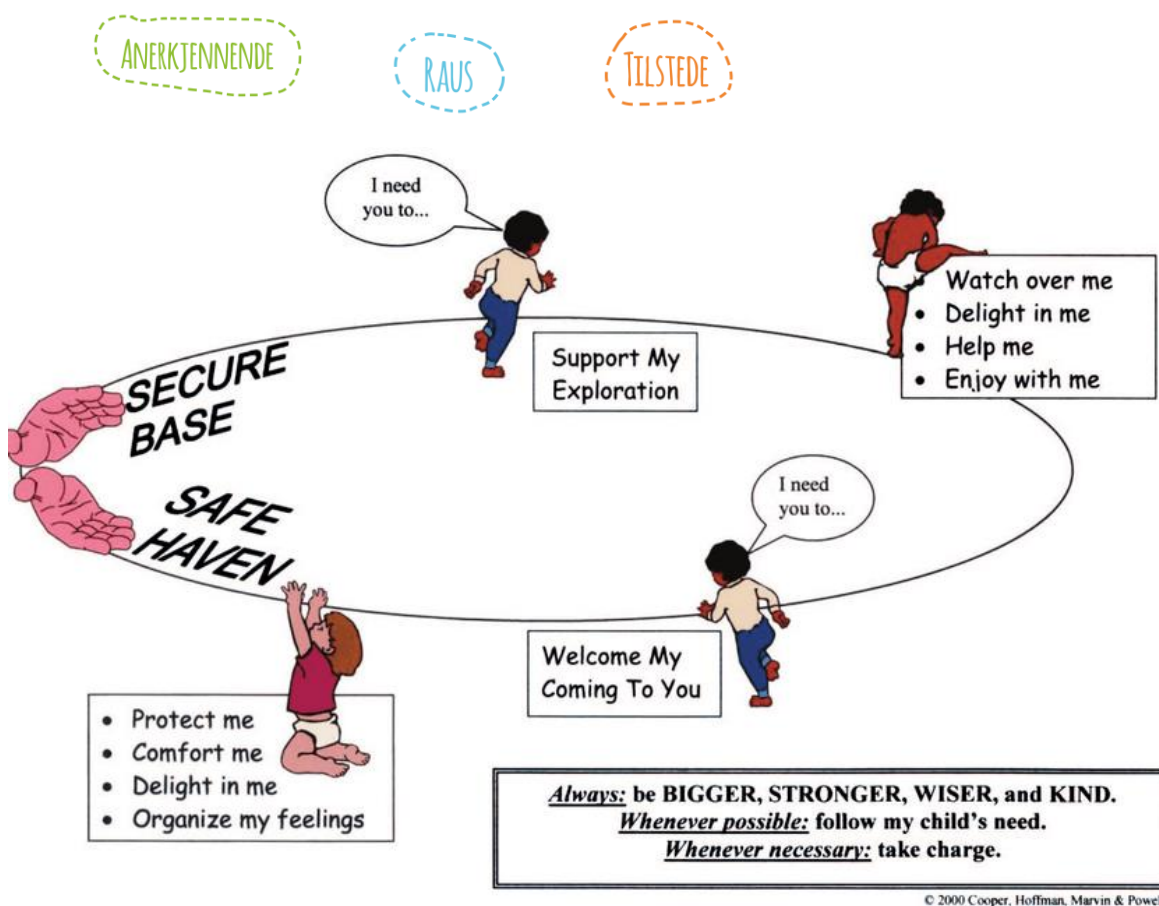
ANERKJENNENDE

RAUS

TILSTEDE

I need you to...

Support My Exploration

- Watch over me
- Delight in me
- Help me
- Enjoy with me

SECURE BASE

SAFE HAVEN

I need you to...

Welcome My Coming To You

- Protect me
- Comfort me
- Delight in me
- Organize my feelings

*Always:* be BIGGER, STRONGER, WISER, and KIND.
*Whenever possible:* follow my child's need.
*Whenever necessary:* take charge.

© 2000 Cooper, Hoffman, Marvin & Powel